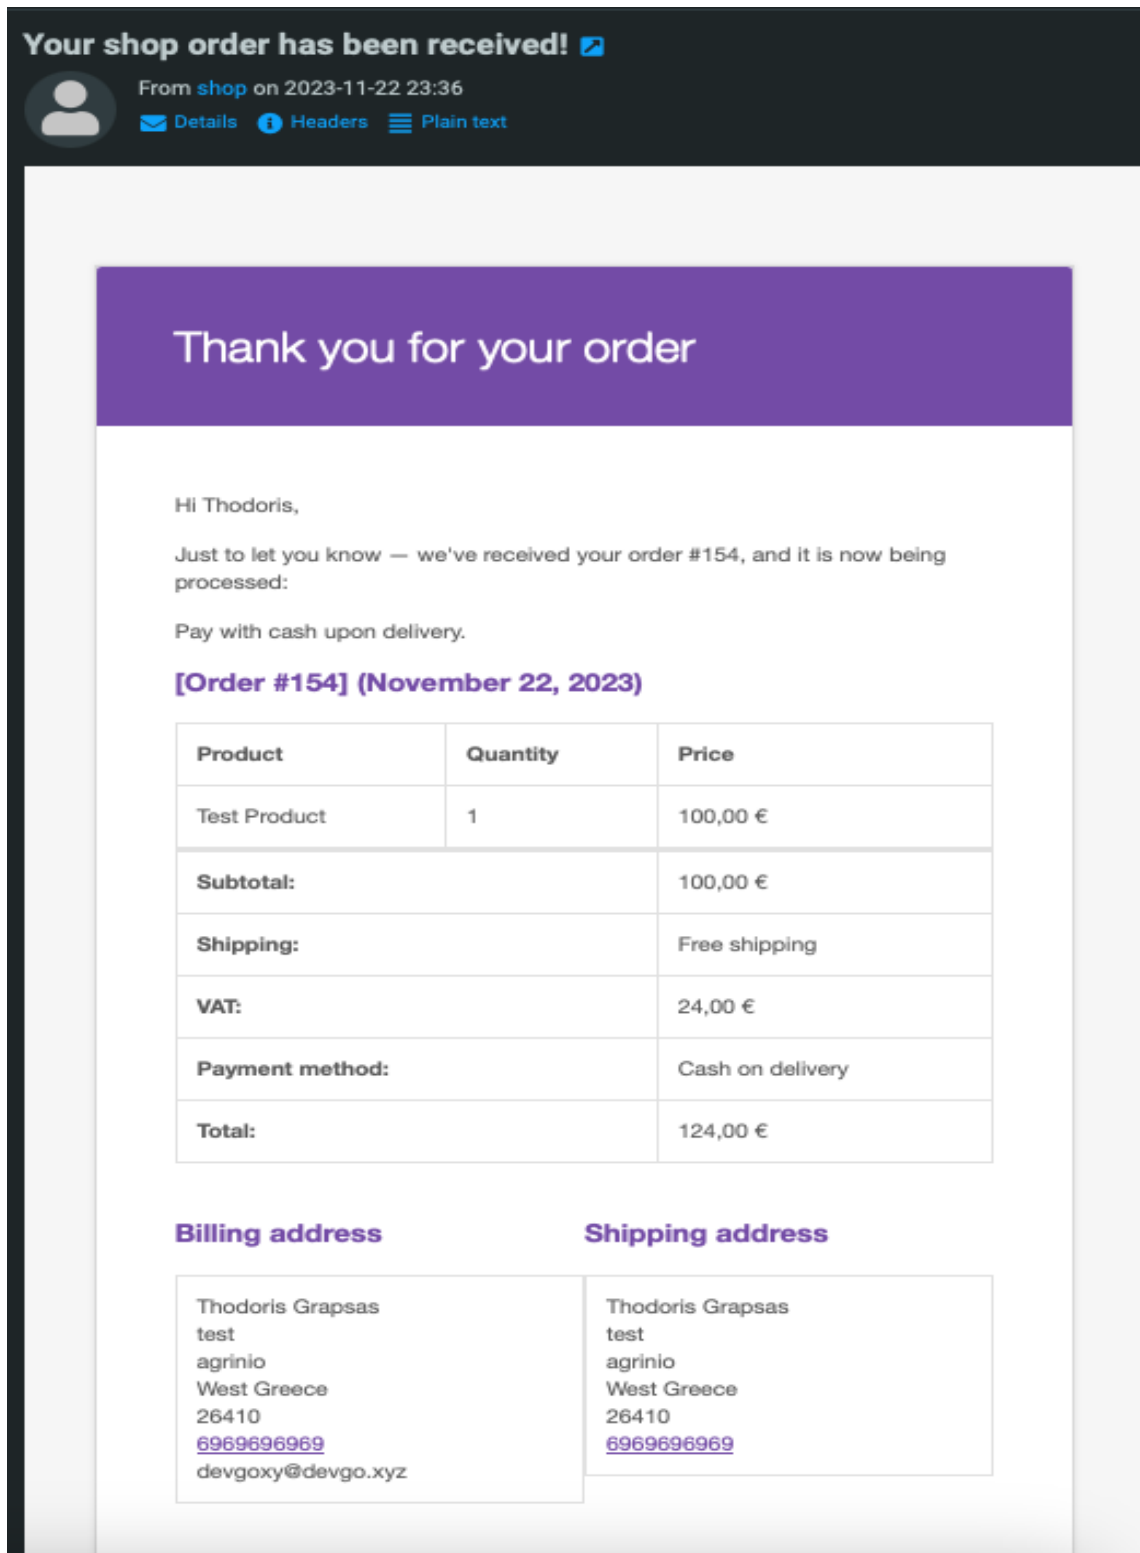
Your shop order has been received!

From shop on 2023-11-22 23:36

Details Headers Plain text

Thank you for your order

Hi Thodoris,

Just to let you know — we've received your order #154, and it is now being processed:

Pay with cash upon delivery.

[Order #154] (November 22, 2023)

| Product | Quantity | Price |
|---|---|---|
| Test Product | 1 | 100,00 € |
| Subtotal: | | 100,00 € |
| Shipping: | | Free shipping |
| VAT: | | 24,00 € |
| Payment method: | | Cash on delivery |
| Total: | | 124,00 € |

Billing address

Thodoris Grapsas
test
agrinio
West Greece
26410
6969696969
devgoxy@devgo.xyz

Shipping address

Thodoris Grapsas
test
agrinio
West Greece
26410
6969696969